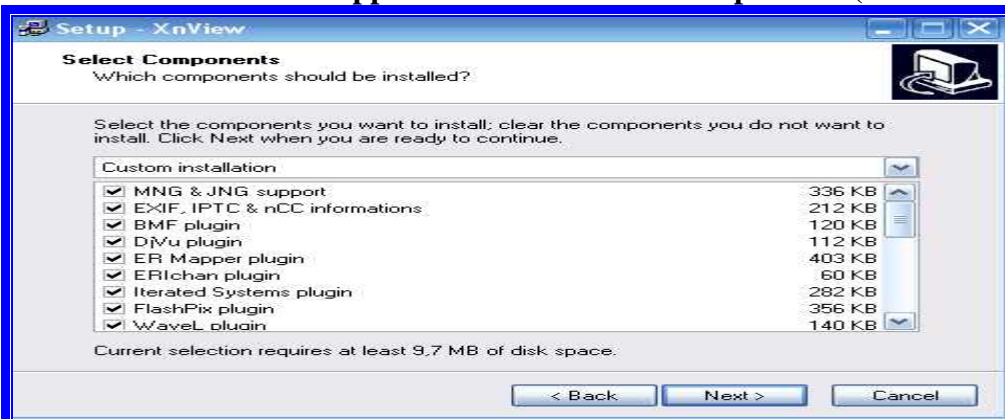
Setup - XnView

Select Components
Which components should be installed?

Select the components you want to install; clear the components you do not want to install. Click Next when you are ready to continue.

Custom installation

| | |
|---|---|
| MNG & JNG support | 336 KB |
| EXIF, IPTC & nCC informations | 212 KB |
| BMF plugin | 120 KB |
| DjVu plugin | 112 KB |
| ER Mapper plugin | 403 KB |
| ERIchan plugin | 60 KB |
| Iterated Systems plugin | 282 KB |
| FlashPix plugin | 356 KB |
| WaveL plugin | 140 KB |

Current selection requires at least 9,7 MB of disk space.

< Back Next > Cancel